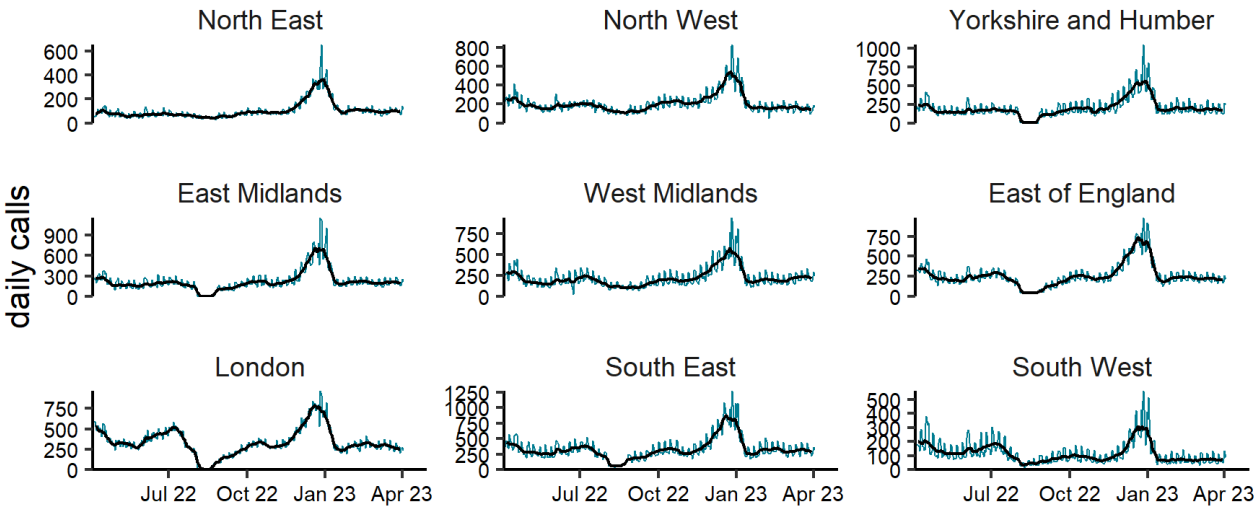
daily calls

North East
600
400
200
0

North West
800
600
400
200
0

Yorkshire and Humber
1000
750
500
250
0

East Midlands
900
600
300
0

West Midlands
750
500
250
0

East of England
750
500
250
0

London
750
500
250
0
Jul 22
Oct 22
Jan 23
Apr 23

South East
1250
1000
750
500
250
0
Jul 22
Oct 22
Jan 23
Apr 23

South West
500
400
300
200
100
0
Jul 22
Oct 22
Jan 23
Apr 23